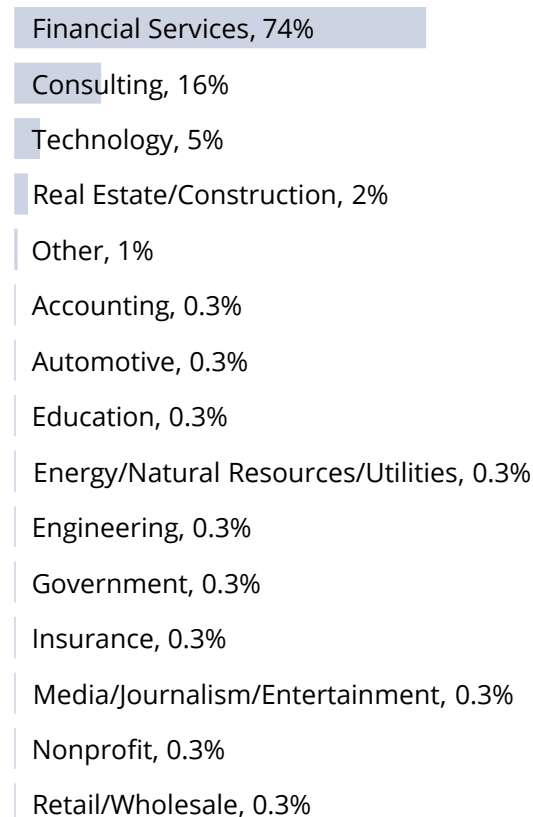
Financial Services, 74%
Consulting, 16%
Technology, 5%
Real Estate/Construction, 2%
Other, 1%
Accounting, 0.3%
Automotive, 0.3%
Education, 0.3%
Energy/Natural Resources/Utilities, 0.3%
Engineering, 0.3%
Government, 0.3%
Insurance, 0.3%
Media/Journalism/Entertainment, 0.3%
Nonprofit, 0.3%
Retail/Wholesale, 0.3%